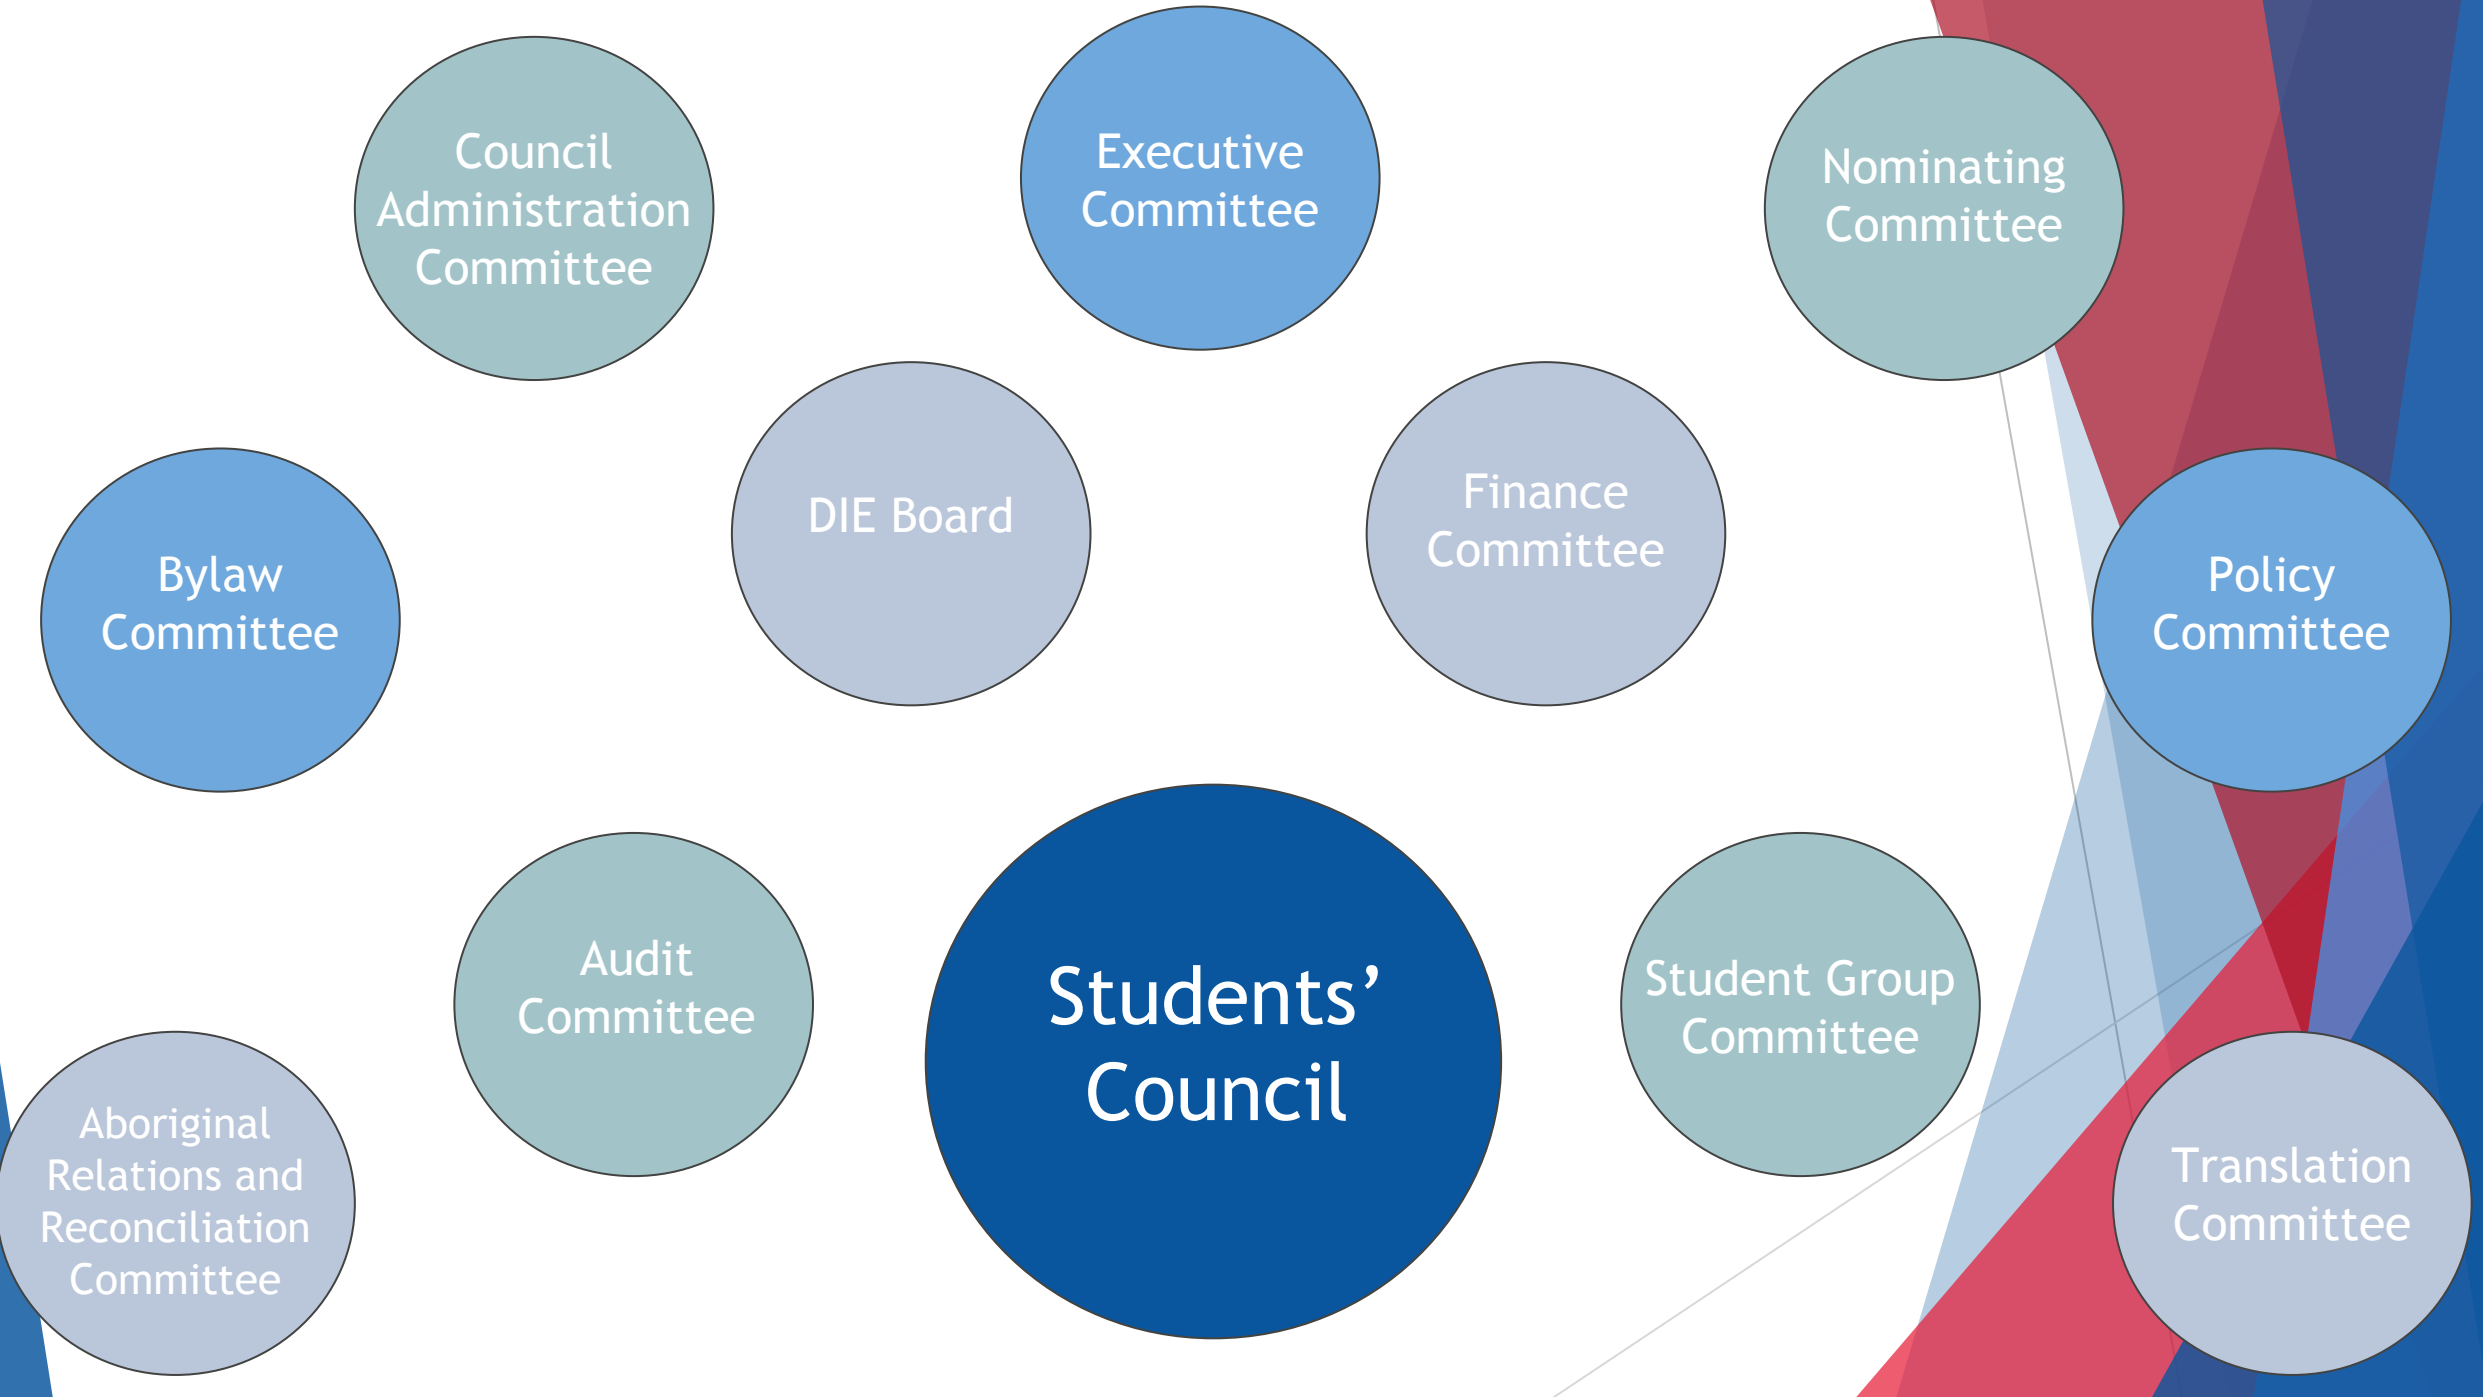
Council Administration Committee

Executive Committee

Nominating Committee

DIE Board

Finance Committee

Bylaw Committee

Policy Committee

Audit Committee

Students' Council

Student Group Committee

Aboriginal Relations and Reconciliation Committee

Translation Committee